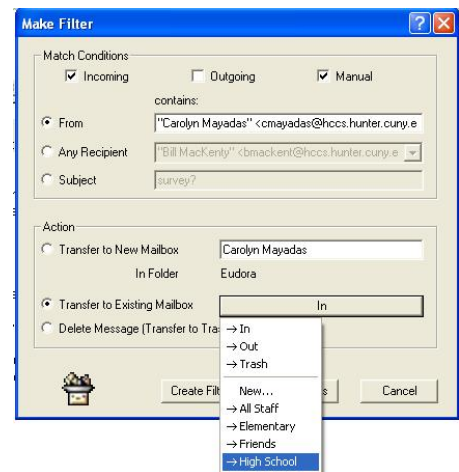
Make Filter

Match Conditions

Incoming

Outgoing

Manual

contains:

From

"Carolyn Mayadas" <cmayadas@hccs.hunter.cuny.e

Any Recipient

"Bill MacKenty" <bmackent@hccs.hunter.cuny.e

Subject

survey?

Action

Transfer to New Mailbox

Carolyn Mayadas

In Folder

Eudora

Transfer to Existing Mailbox

In

Delete Message (Transfer to Tras

→ In

→ Out

→ Trash

New...

→ All Staff

→ Elementary

→ Friends

→ High School

Create Filt

s

Cancel